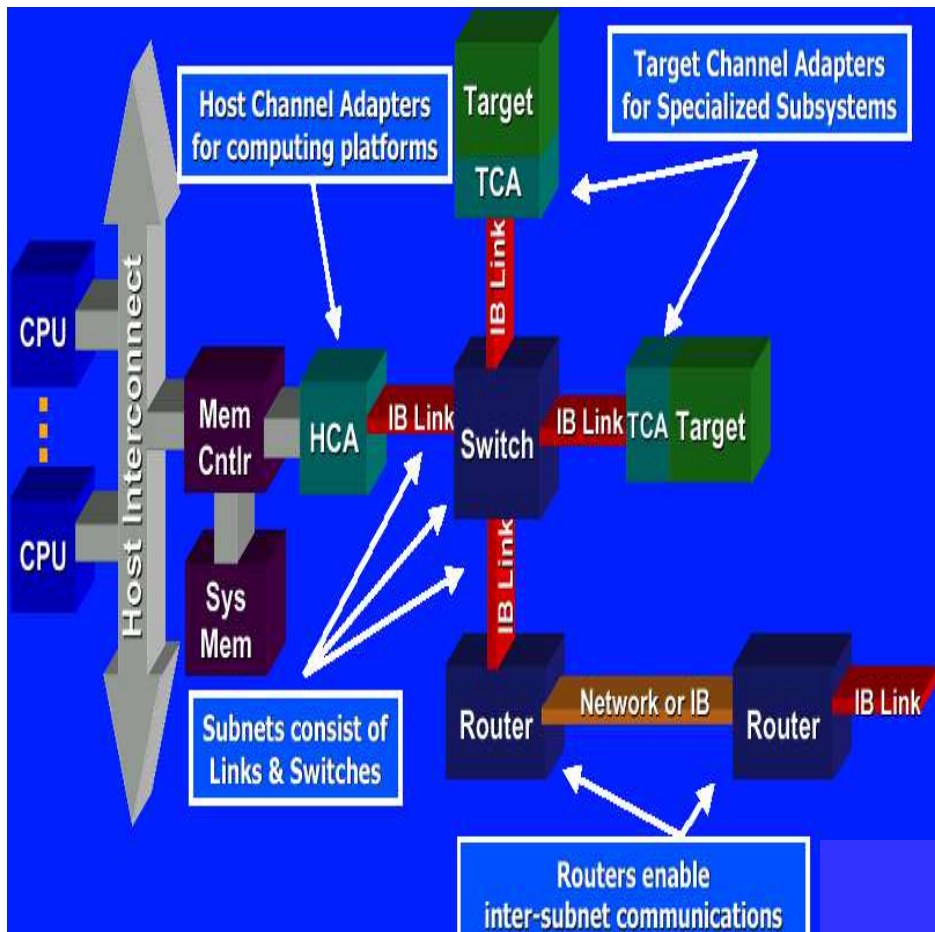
Host Channel Adapters for computing platforms

Target

TCA

Target Channel Adapters for Specialized Subsystems

CPU

CPU

Host Interconnect

Mem Cntlr

Sys Mem

HCA

IB Link

IB Link

Switch

IB Link

TCA

Target

IB Link

Subnets consist of Links & Switches

Router

Network or IB

Router

IB Link

Routers enable inter-subnet communications